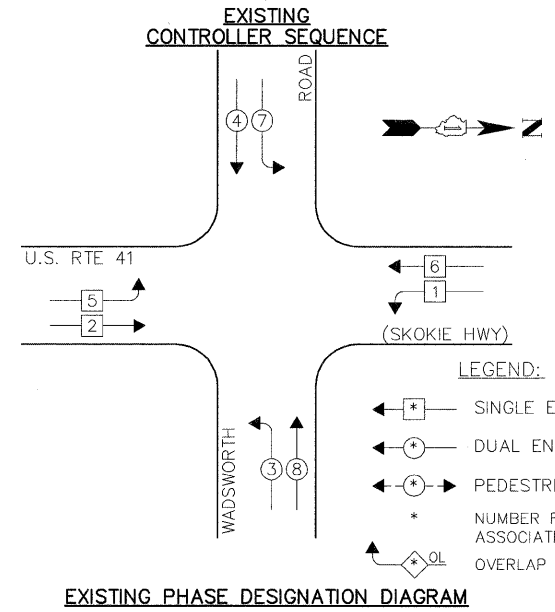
EXISTING
CONTROLLER SEQUENCE

ROAD

4 7

N

U.S. RTE 41

6
1

5
2

(SKOKIE HWY)

LEGEND:

* SINGLE E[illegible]

* DUAL EN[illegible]

* PEDESTRI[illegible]

* NUMBER F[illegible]
ASSOCIATI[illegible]

* OL OVERLAP

WADSWORTH

3 8

EXISTING PHASE DESIGNATION DIAGRAM